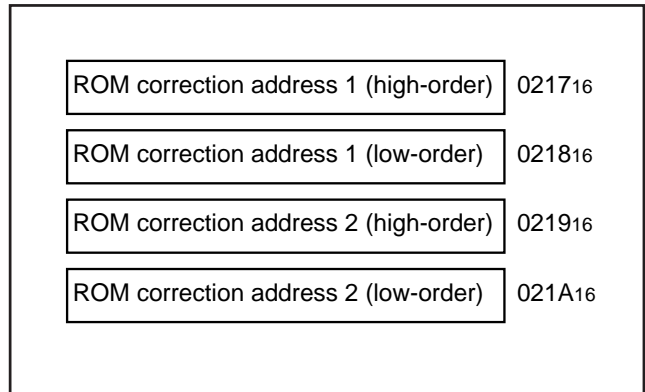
ROM correction address 1 (high-order) $0217_{16}$

ROM correction address 1 (low-order) $0218_{16}$

ROM correction address 2 (high-order) $0219_{16}$

ROM correction address 2 (low-order) $021A_{16}$